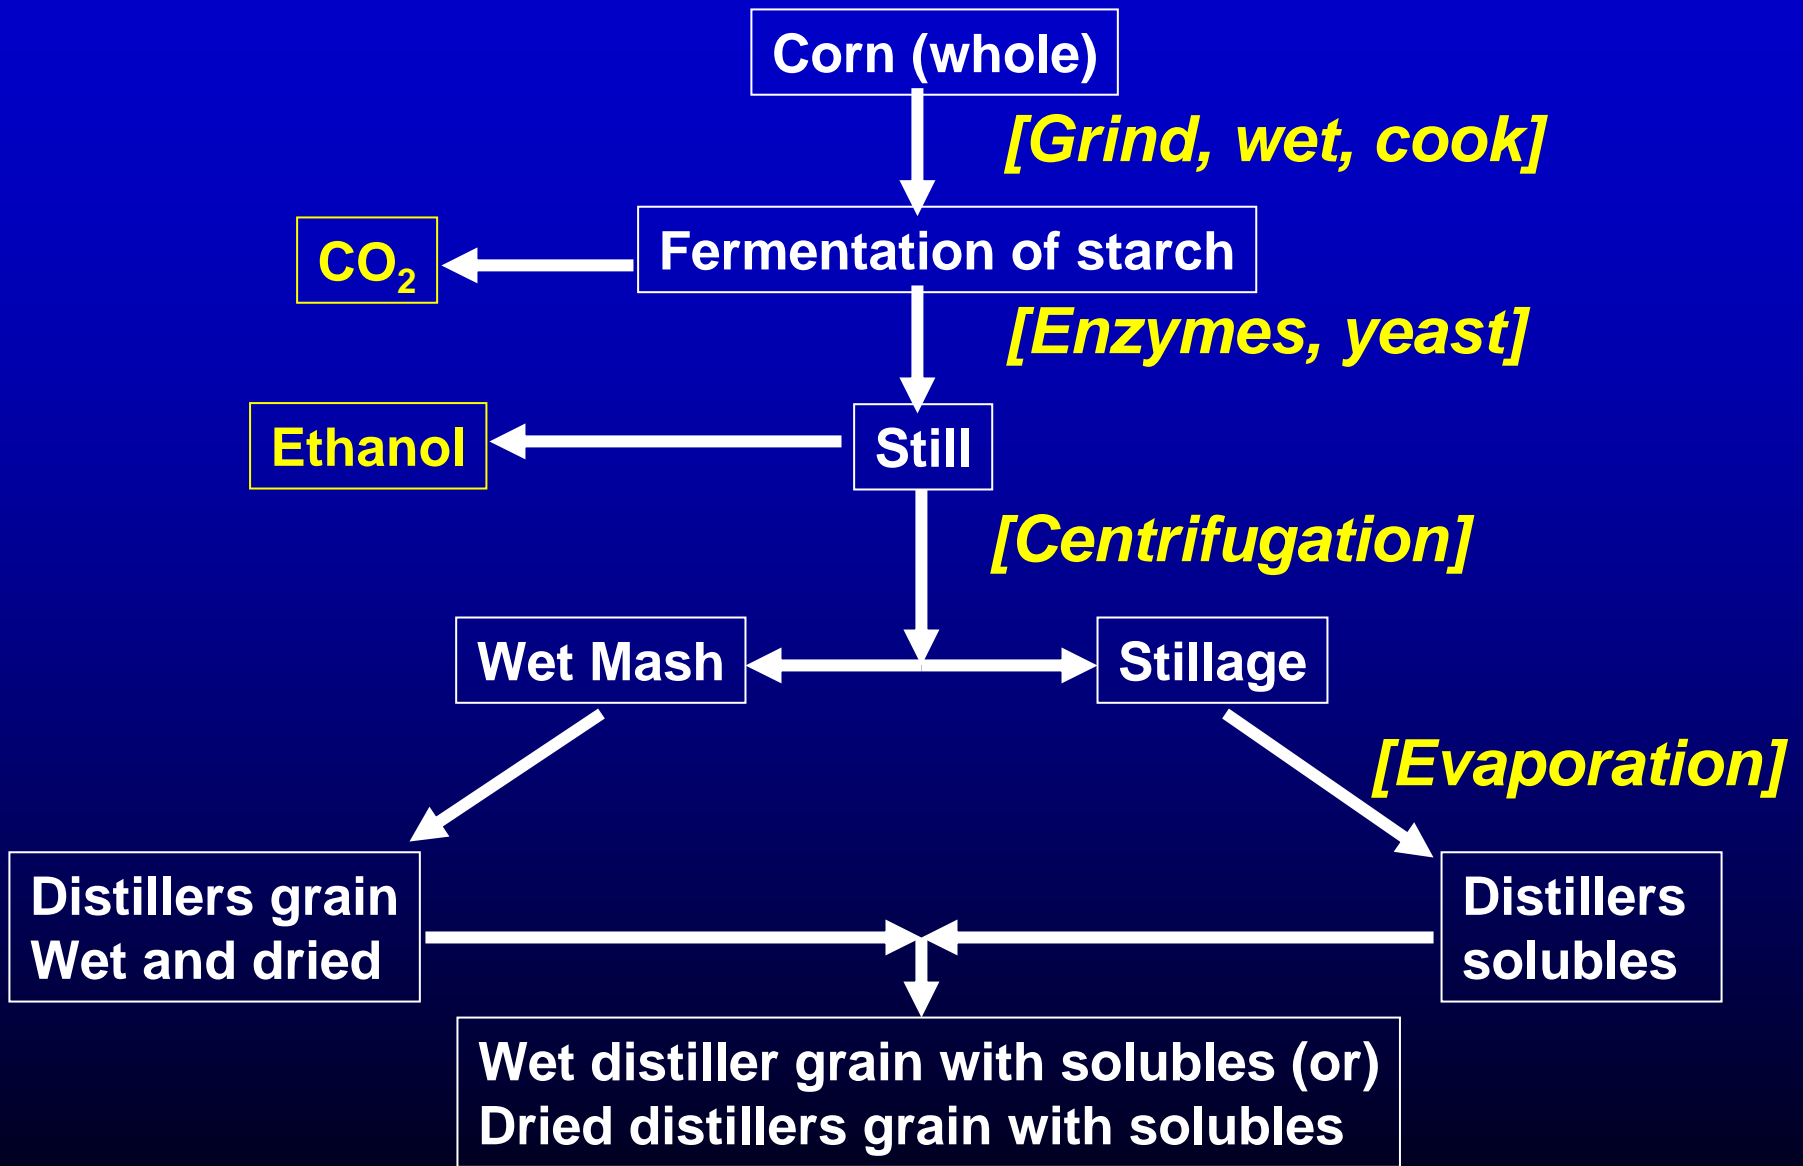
Corn (whole)

[Grind, wet, cook]

$CO_2$

Fermentation of starch

[Enzymes, yeast]

Ethanol

Still

[Centrifugation]

Wet Mash

Stillage

[Evaporation]

Distillers grain
Wet and dried

Distillers
solubles

Wet distiller grain with solubles (or)
Dried distillers grain with solubles